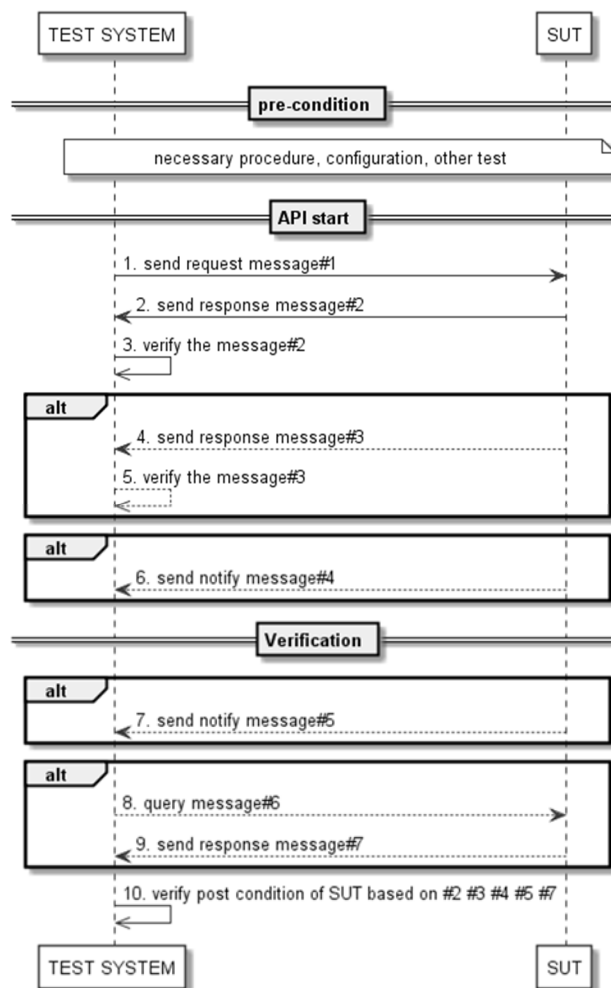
TEST SYSTEM

SUT

pre-condition

necessary procedure, configuration, other test

API start

1. send request message#1

2. send response message#2

3. verify the message#2

alt

4. send response message#3

5. verify the message#3

alt

6. send notify message#4

Verification

alt

7. send notify message#5

alt

8. query message#6

9. send response message#7

10. verify post condition of SUT based on #2 #3 #4 #5 #7

TEST SYSTEM

SUT